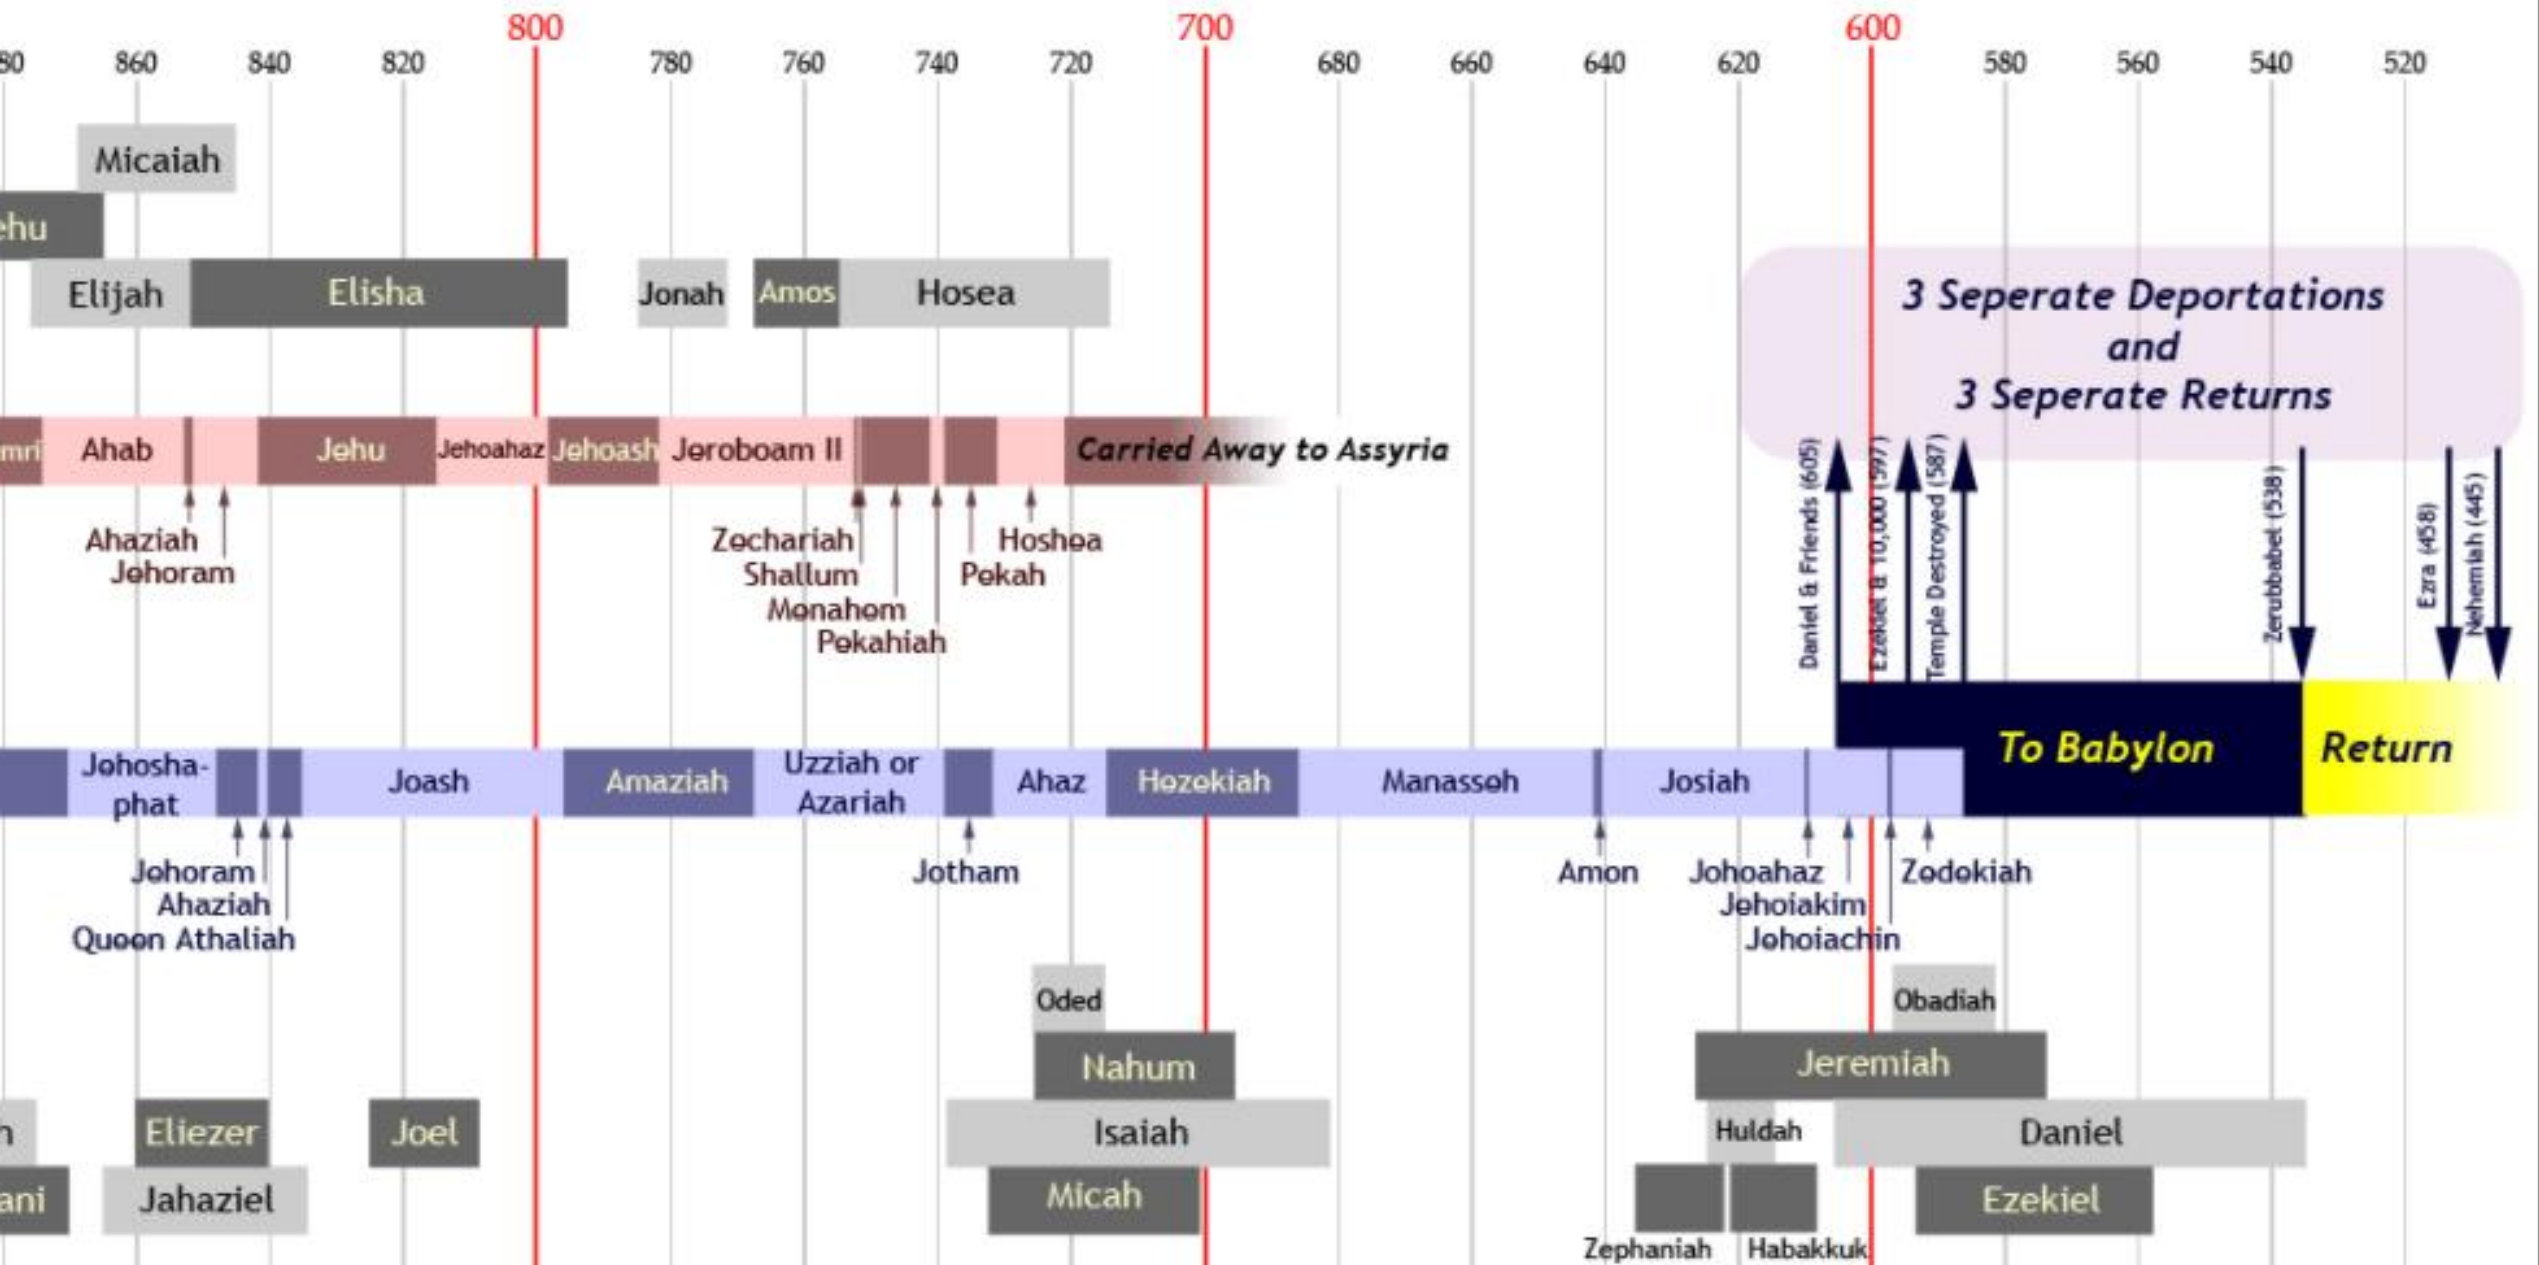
80 860 840 820 800 780 760 740 720 700 680 660 640 620 600 580 560 540 520

Micaiah

ehu

Elijah Elisha Jonah Amos Hosea

3 Seperate Deportations
and
3 Seperate Returns

mri Ahab Jehu Jehoahaz Jehoash Jeroboam II Carried Away to Assyria

Ahaziah
Jehoram

Zechariah
Shallum
Menahem
Pekahiah

Hoshea
Pekah

Daniel & Friends (605)
Ezekiel & 10,000 (597)
Temple Destroyed (587)
Zerubbabel (538)
Ezra (458)
Nehemiah (445)

To Babylon Return

Jehosha-phat Joash Amaziah Uzziah or Azariah Ahaz Hezekiah Manasseh Josiah

Jehoram
Ahaziah
Queen Athaliah

Jotham

Amon

Jehoahaz
Jehoiakim
Jehoiachin

Zedekiah

Oded

Obadiah

Nahum

Jeremiah

h

Eliezer

Joel

Isaiah

Huldah

Daniel

ani

Jahaziel

Micah

Ezekiel

Zephaniah

Habakkuk